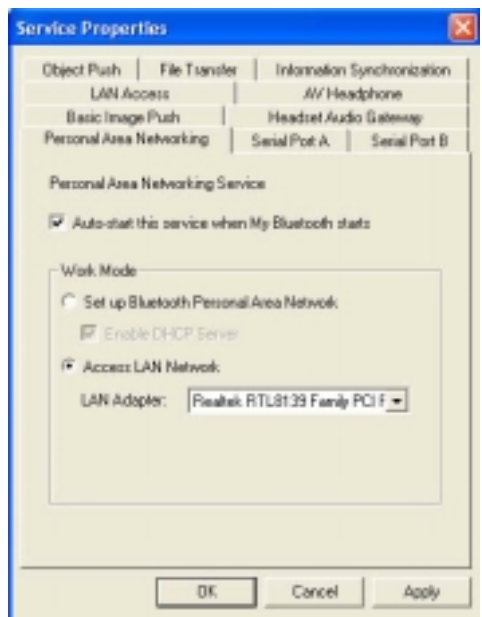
Service Properties

Object Push | File Transfer | Information Synchronization
LAN Access | AV Headphone
Basic Image Push | Headset Audio Gateway
Personal Area Networking | Serial Port A | Serial Port B

Personal Area Networking Service

Auto-start this service when My Bluetooth starts

Work Mode

Set up Bluetooth Personal Area Network

Enable DHCP Server

Access LAN Network

LAN Adapter: Realtek RTL8139 Family PCI F

OK Cancel Apply